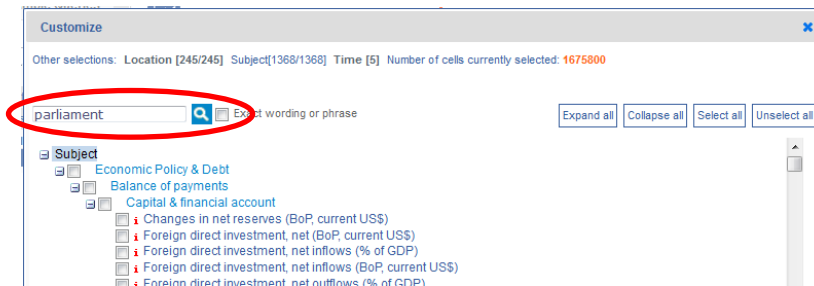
Customize

Other selections: Location [245/245] Subject[1368/1368] Time [5] Number of cells currently selected: 1675800

parliament

Exact wording or phrase

Expand all
Collapse all
Select all
Unselect all

Subject
Economic Policy & Debt
Balance of payments
Capital & financial account
Changes in net reserves (BoP, current US$)
Foreign direct investment, net (BoP, current US$)
Foreign direct investment, net inflows (% of GDP)
Foreign direct investment, net inflows (BoP, current US$)
Foreign direct investment, net outflows (% of GDP)